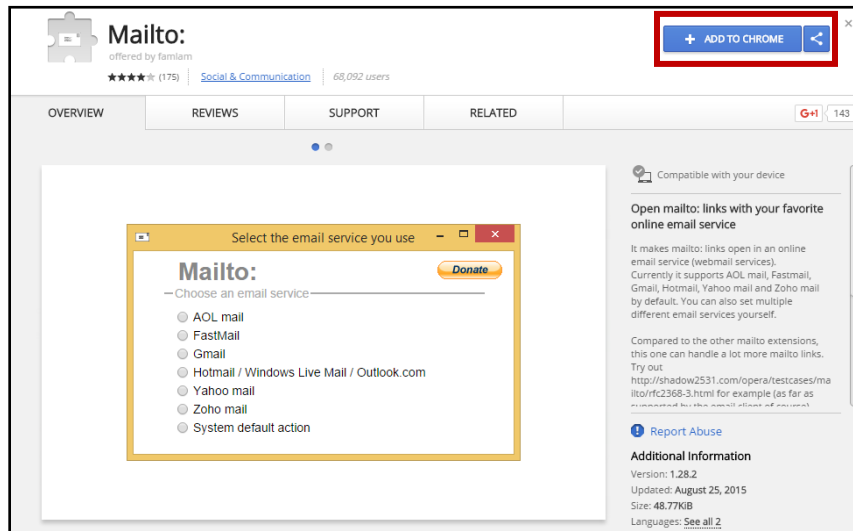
Mailto:
offered by famlam
★★★★★ (175) Social & Communication 68,092 users

+ ADD TO CHROME

×

OVERVIEW
REVIEWS
SUPPORT
RELATED
G+1 143

Select the email service you use

Mailto:
Donate
Choose an email service
AOL mail
FastMail
Gmail
Hotmail / Windows Live Mail / Outlook.com
Yahoo mail
Zoho mail
System default action

Compatible with your device

Open mailto: links with your favorite online email service

It makes mailto: links open in an online email service (webmail services). Currently it supports AOL mail, Fastmail, Gmail, Hotmail, Yahoo mail and Zoho mail by default. You can also set multiple different email services yourself.

Compared to the other mailto extensions, this one can handle a lot more mailto links. Try out http://shadow2531.com/opera/testcases/mailto/rfc2368-3.html for example (as far as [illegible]

Report Abuse

Additional Information
Version: 1.28.2
Updated: August 25, 2015
Size: 48.77KiB
Languages: See all 2